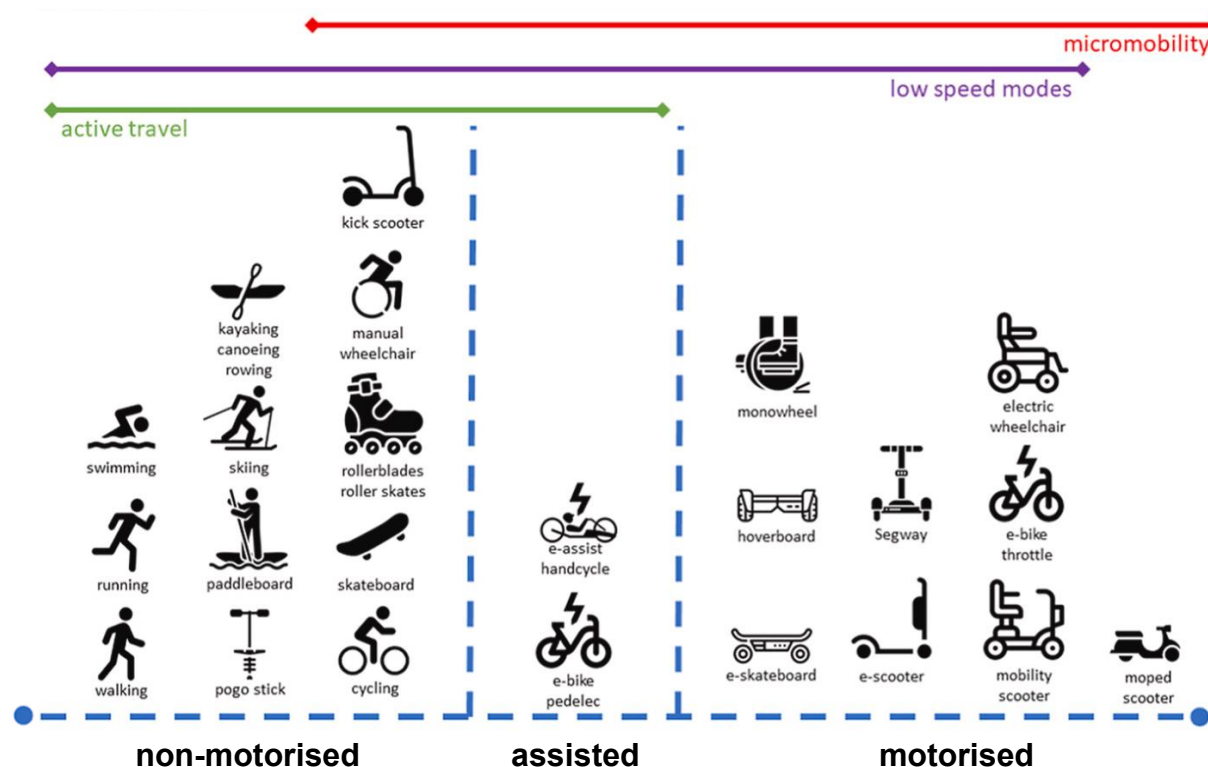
micromobility

low speed modes

active travel

kick scooter

kayaking
canoeing
rowing

manual
wheelchair

swimming

skiing

rollerblades
roller skates

running

paddleboard

skateboard

walking

pogo stick

cycling

e-assist
handcycle

e-bike
pedelec

monowheel

electric
wheelchair

hoverboard

Segway

e-bike
throttle

e-skateboard

e-scooter

mobility
scooter

moped
scooter

non-motorised

assisted

motorised